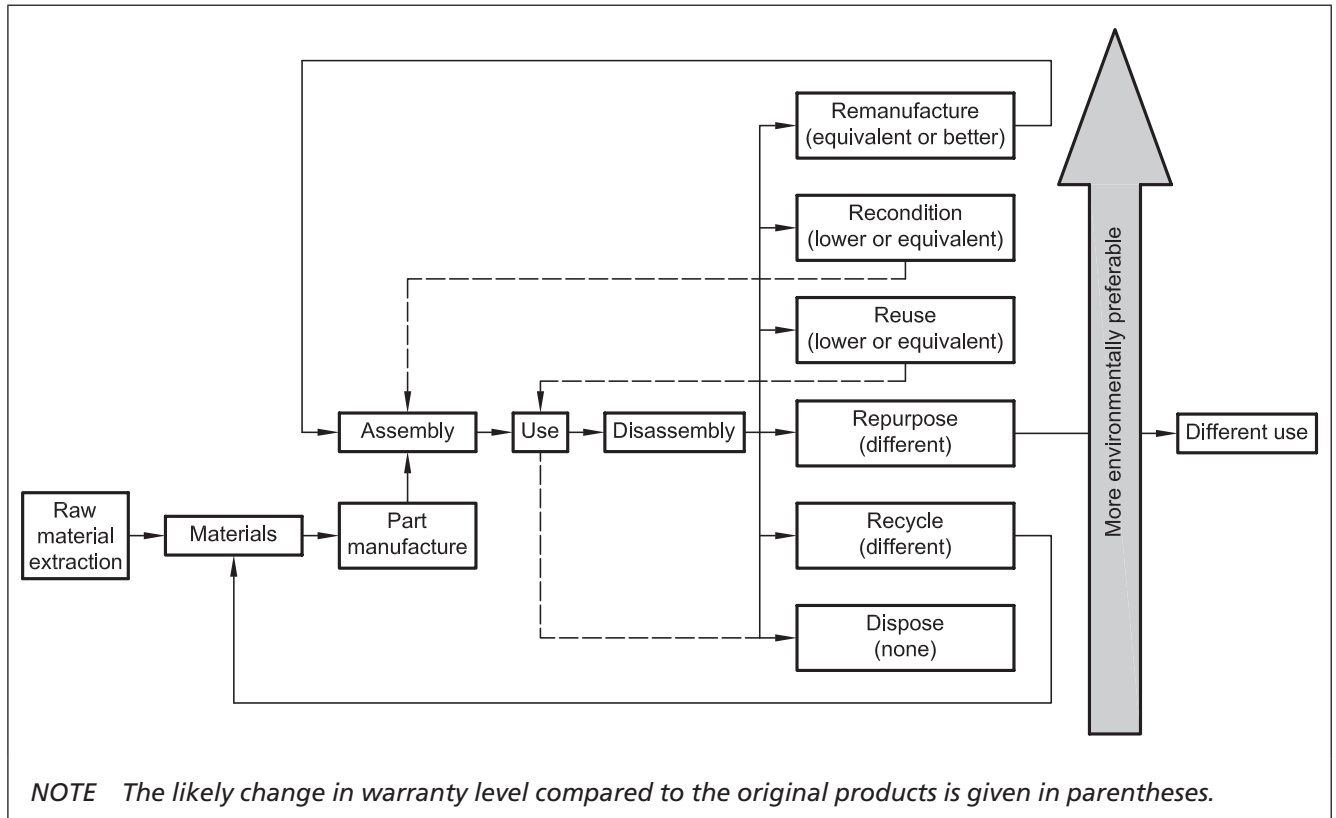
Remanufacture (equivalent or better)

Recondition (lower or equivalent)

Reuse (lower or equivalent)

Raw material extraction

Materials

Part manufacture

Assembly

Use

Disassembly

Repurpose (different)

Different use

Recycle (different)

Dispose (none)

More environmentally preferable

NOTE The likely change in warranty level compared to the original products is given in parentheses.